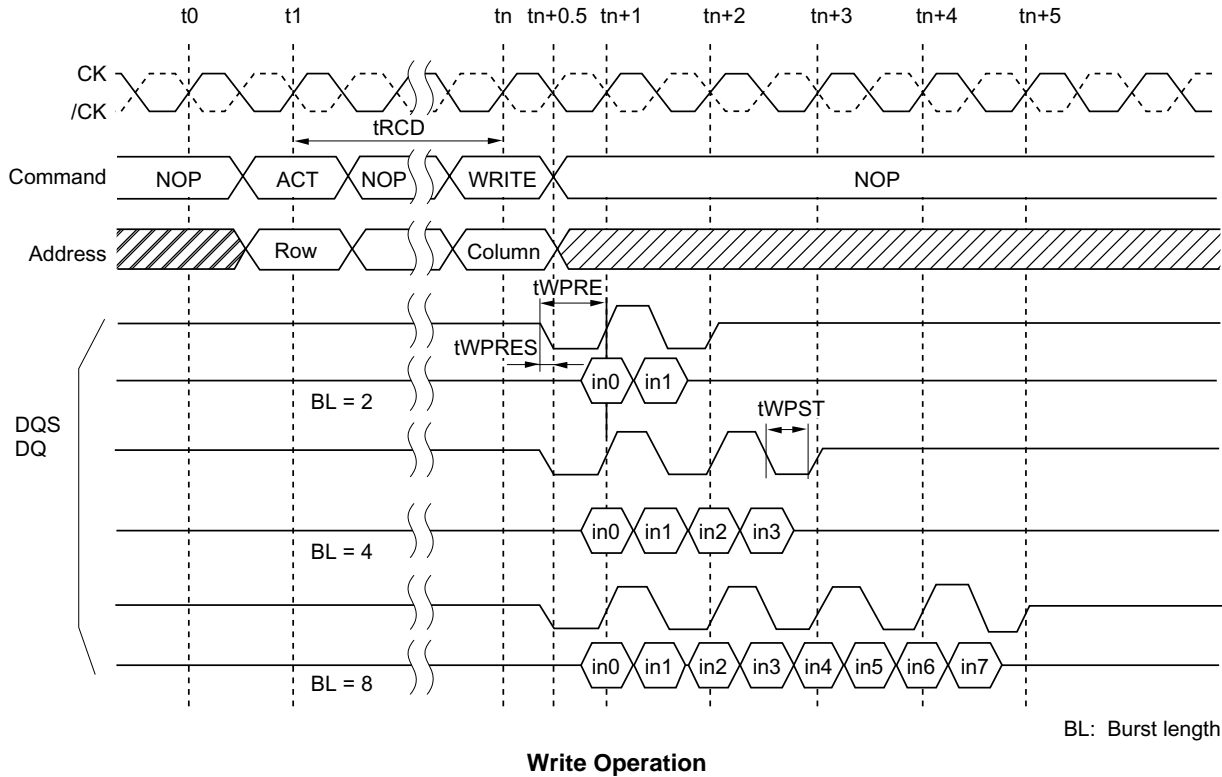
t0 t1 tn tn+0.5 tn+1 tn+2 tn+3 tn+4 tn+5

CK
/CK

tRCD

Command NOP ACT NOP WRITE NOP

Address Row Column

tWPRE

tWPRES

in0 in1

BL = 2

tWPST

DQS
DQ

in0 in1 in2 in3

BL = 4

in0 in1 in2 in3 in4 in5 in6 in7

BL = 8

BL: Burst length

**Write Operation**